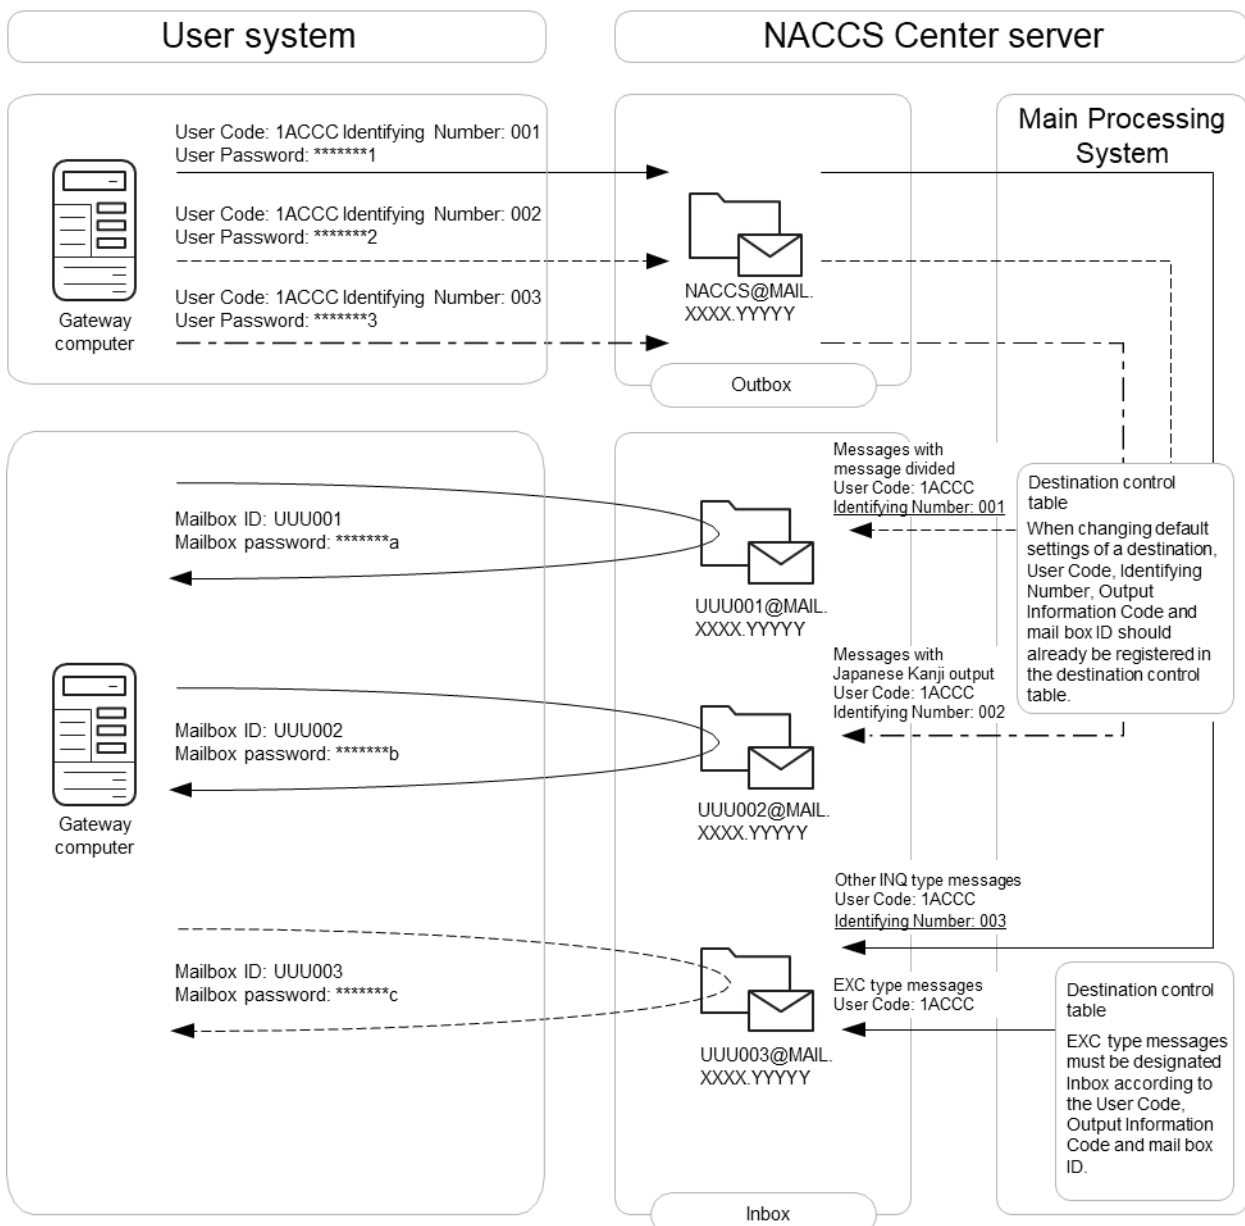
User system

NACCS Center server

Main Processing System

User Code: 1ACCC Identifying Number: 001
User Password: *******1

User Code: 1ACCC Identifying Number: 002
User Password: *******2

User Code: 1ACCC Identifying Number: 003
User Password: *******3

Gateway computer

NACCS@MAIL.XXXX.YYYYY

Outbox

Messages with message divided
User Code: 1ACCC
Identifying Number: 001

Destination control table
When changing default settings of a destination, User Code, Identifying Number, Output Information Code and mail box ID should already be registered in the destination control table.

Mailbox ID: UUU001
Mailbox password: *******a

UUU001@MAIL.XXXX.YYYYY

Messages with Japanese Kanji output
User Code: 1ACCC
Identifying Number: 002

Mailbox ID: UUU002
Mailbox password: *******b

Gateway computer

UUU002@MAIL.XXXX.YYYYY

Other INQ type messages
User Code: 1ACCC
Identifying Number: 003

Mailbox ID: UUU003
Mailbox password: *******c

EXC type messages
User Code: 1ACCC

Destination control table
EXC type messages must be designated Inbox according to the User Code, Output Information Code and mail box ID.

UUU003@MAIL.XXXX.YYYYY

Inbox